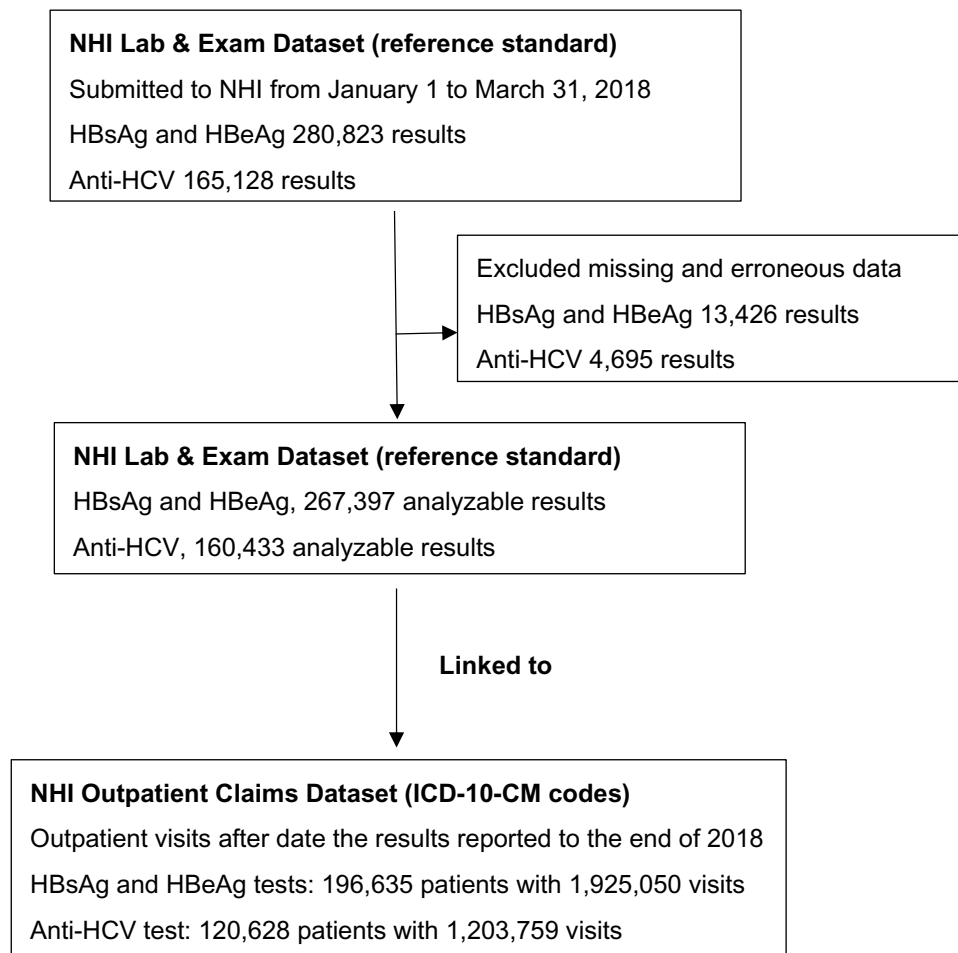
NHI Lab & Exam Dataset (reference standard)
Submitted to NHI from January 1 to March 31, 2018
HBsAg and HBeAg 280,823 results
Anti-HCV 165,128 results

Excluded missing and erroneous data
HBsAg and HBeAg 13,426 results
Anti-HCV 4,695 results

NHI Lab & Exam Dataset (reference standard)
HBsAg and HBeAg, 267,397 analyzable results
Anti-HCV, 160,433 analyzable results

Linked to

NHI Outpatient Claims Dataset (ICD-10-CM codes)
Outpatient visits after date the results reported to the end of 2018
HBsAg and HBeAg tests: 196,635 patients with 1,925,050 visits
Anti-HCV test: 120,628 patients with 1,203,759 visits